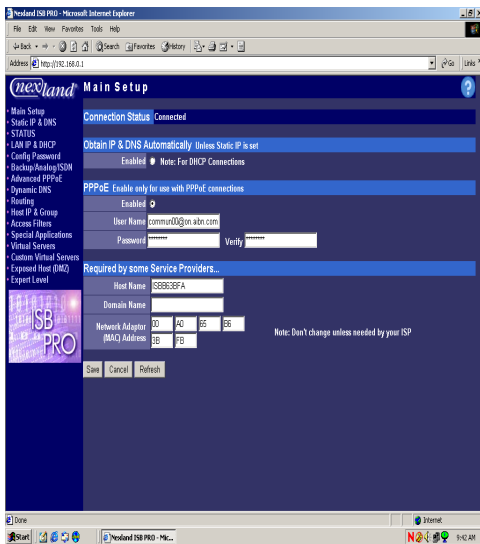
Nexland ISB PRO - Microsoft Internet Explorer

File Edit View Favorites Tools Help

Back Search Favorites History

Address http://192.168.0.1

Go Links

nexland

Main Setup

?

Main Setup
Static IP & DNS
STATUS
LAN IP & DHCP
Config Password
Backup/Analog/ISDN
Advanced PPPoE
Dynamic DNS
Routing
Host IP & Group
Access Filters
Special Applications
Virtual Servers
Custom Virtual Servers
Exposed Host (DMZ)
Expert Level

ISB PRO

Connection Status Connected

Obtain IP & DNS Automatically Unless Static IP is set

Enabled Note: For DHCP Connections

PPPoE Enable only for use with PPPoE connections

Enabled

User Name commun00@on.aibn.com

Password ******** Verify ********

Required by some Service Providers...

Host Name ISBB63BFA

Domain Name

Network Adaptor (MAC) Address 00 A0 65 B6 3B FB

Note: Don't change unless needed by your ISP

Save Cancel Refresh

Done

Internet

Start

Nexland ISB PRO - Mic...

9:42 AM